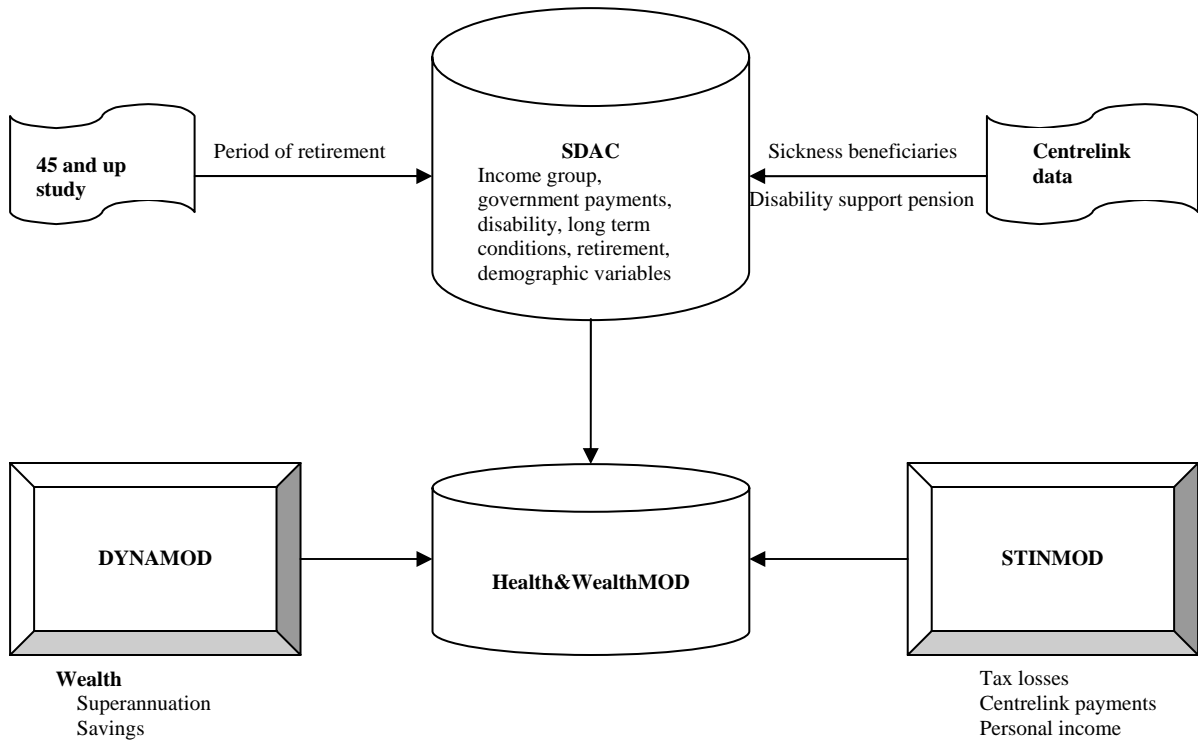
45 and up study

Period of retirement

SDAC
Income group, government payments, disability, long term conditions, retirement, demographic variables

Sickness beneficiaries

Disability support pension

Centrelink data

DYNAMOD

Health&WealthMOD

STINMOD

Wealth
Superannuation
Savings

Tax losses
Centrelink payments
Personal income